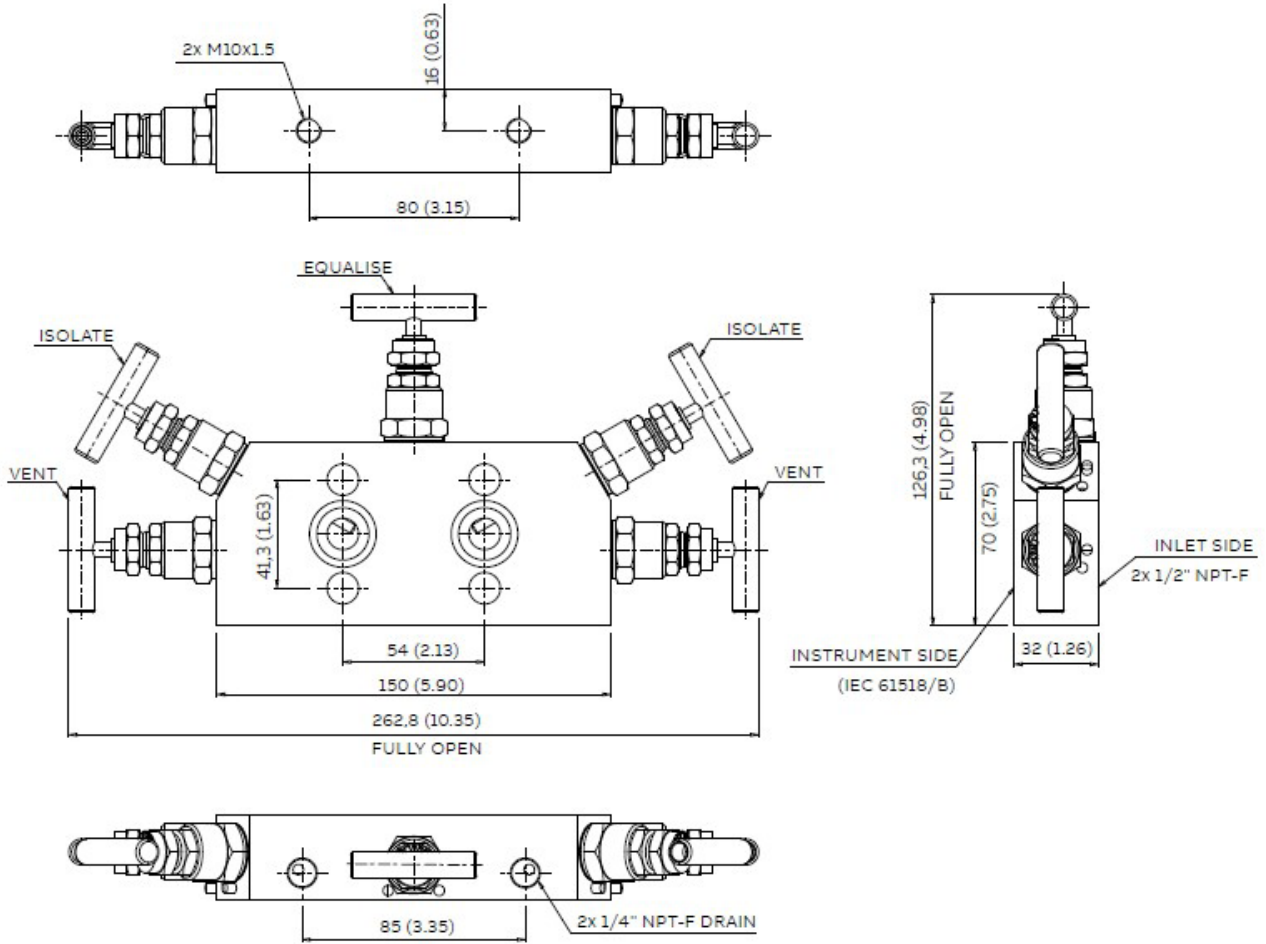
2x M10x1.5

16 (0.63)

80 (3.15)

EQUALISE

ISOLATE

ISOLATE

VENT

VENT

41,3 (1.63)

54 (2.13)

150 (5.90)

262,8 (10.35)

FULLY OPEN

126,3 (4.98)

FULLY OPEN

70 (2.75)

INLET SIDE

2x 1/2" NPT-F

INSTRUMENT SIDE

(IEC 61518/B)

32 (1.26)

85 (3.35)

2x 1/4" NPT-F DRAIN